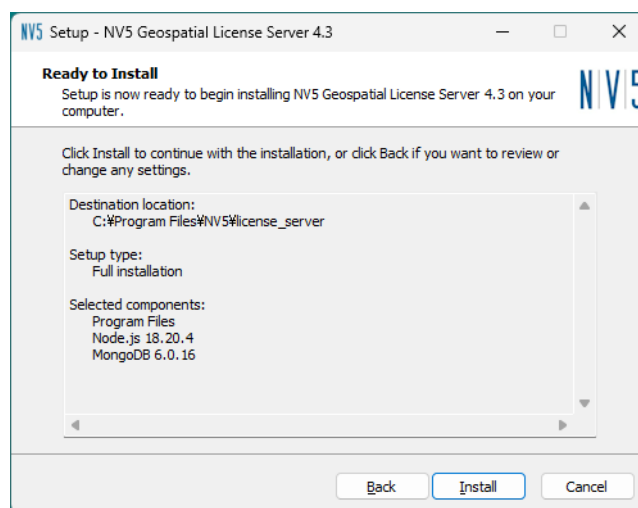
NV5 Setup - NV5 Geospatial License Server 4.3

Ready to Install
Setup is now ready to begin installing NV5 Geospatial License Server 4.3 on your computer.

NV5

Click Install to continue with the installation, or click Back if you want to review or change any settings.

Destination location:
C:¥Program Files¥NV5¥license_server

Setup type:
Full installation

Selected components:
Program Files
Node.js 18.20.4
MongoDB 6.0.16

Back Install Cancel